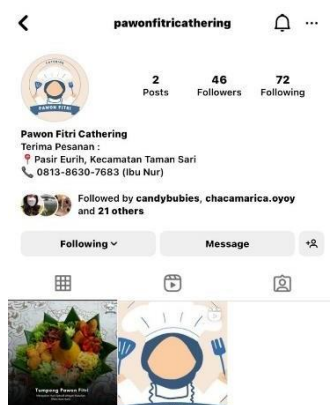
pawonfitricathering

CATERING
PAWON FITRI

2 Posts
46 Followers
72 Following

Pawon Fitri Cathering
Terima Pesanan :
📍 Pasir Eurih, Kecamatan Taman Sari
📞 0813-8630-7683 (Ibu Nur)

Followed by candybubies, chacamarica.oyoy and 21 others

Following
Message

Tumpeng Pawon Fitri
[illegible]